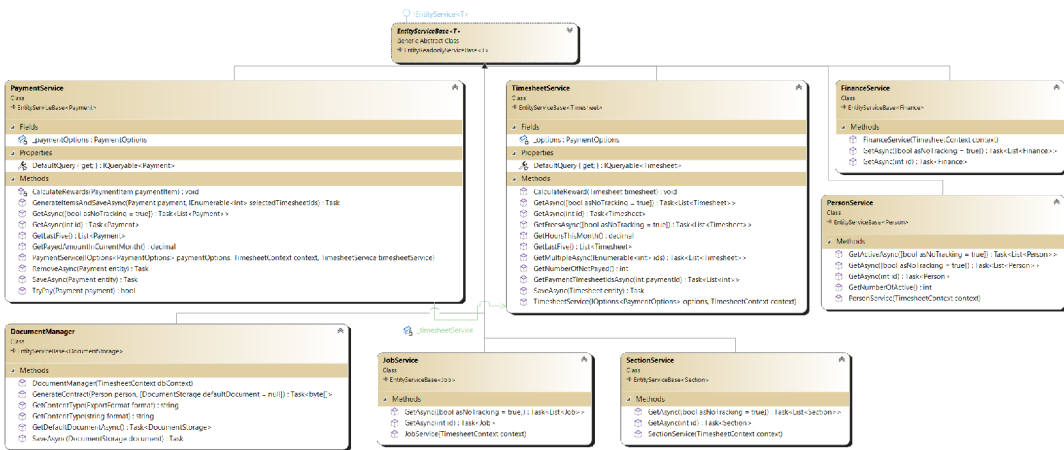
EntityService<T>

EntityServiceBase<T>
Generic Abstract Class
→ EntityReadonlyService<T>

PaymentService
Class
→ EntityServiceBase<Payment>

Fields
_paymentOptions : PaymentOptions

Properties
DefaultQuery { get; } : IQueryable<Payment>

Methods
CalculateRewards(PaymentItem paymentItem) : void
GenerateItemsAndSaveAsync(Payment payment, IEnumerable<int> selectedTimesheetIds) : Task
GetAsync([bool asNoTracking = true]) : Task<List<Payment>>
GetAsync(int id) : Task<Payment>
GetLastFive() : List<Payment>
GetPayedAmountInCurrentMonth() : decimal
PaymentService(IOptions<PaymentOptions> paymentOptions, TimesheetContext context, TimesheetService timesheetService)
RemoveAsync(Payment entity) : Task
SaveAsync(Payment entity) : Task
TryPay(Payment payment) : bool

TimesheetService
Class
→ EntityServiceBase<Timesheet>

Fields
_options : PaymentOptions

Properties
DefaultQuery { get; } : IQueryable<Timesheet>

Methods
CalculateReward(Timesheet timesheet) : void
GetAsync([bool asNoTracking = true]) : Task<List<Timesheet>>
GetAsync(int id) : Task<Timesheet>
GetErrorsAsync([bool asNoTracking = true]) : Task<List<Timesheet>>
GetHoursThisMonth() : decimal
GetLastFive() : List<Timesheet>
GetMultipleAsync(IEnumerable<int> ids) : Task<List<Timesheet>>
GetNumberOfNotPayed() : int
GetPaymentTimesheetIdsAsync(int paymentId) : Task<List<int>>
SaveAsync(Timesheet entity) : Task
TimesheetService(IOptions<PaymentOptions> options, TimesheetContext context)

FinanceService
Class
→ EntityServiceBase<Finance>

Methods
FinanceService(TimesheetContext context)
GetAsync([bool asNoTracking = true]) : Task<List<Finance>>
GetAsync(int id) : Task<Finance>

PersonService
Class
→ EntityServiceBase<Person>

Methods
GetActiveAsync([bool asNoTracking = true]) : Task<List<Person>>
GetAsync([bool asNoTracking = true]) : Task<List<Person>>
GetAsync(int id) : Task<Person>
GetNumberOfActive() : int
PersonService(TimesheetContext context)

_timesheetService

DocumentManager
Class
→ EntityServiceBase<DocumentStorage>

Methods
DocumentManager(TimesheetContext dbContext)
GenerateContract(Person person, [DocumentStorage defaultDocument = null]) : Task<byte[]>
GetContentType(ExportFormat format) : string
GetContentType(string format) : string
GetDefaultDocumentAsync() : Task<DocumentStorage>
SaveAsync(DocumentStorage document) : Task

JobService
Class
→ EntityServiceBase<Job>

Methods
GetAsync([bool asNoTracking = true]) : Task<List<Job>>
GetAsync(int id) : Task<Job>
JobService(TimesheetContext context)

SectionService
Class
→ EntityServiceBase<Section>

Methods
GetAsync([bool asNoTracking = true]) : Task<List<Section>>
GetAsync(int id) : Task<Section>
SectionService(TimesheetContext context)